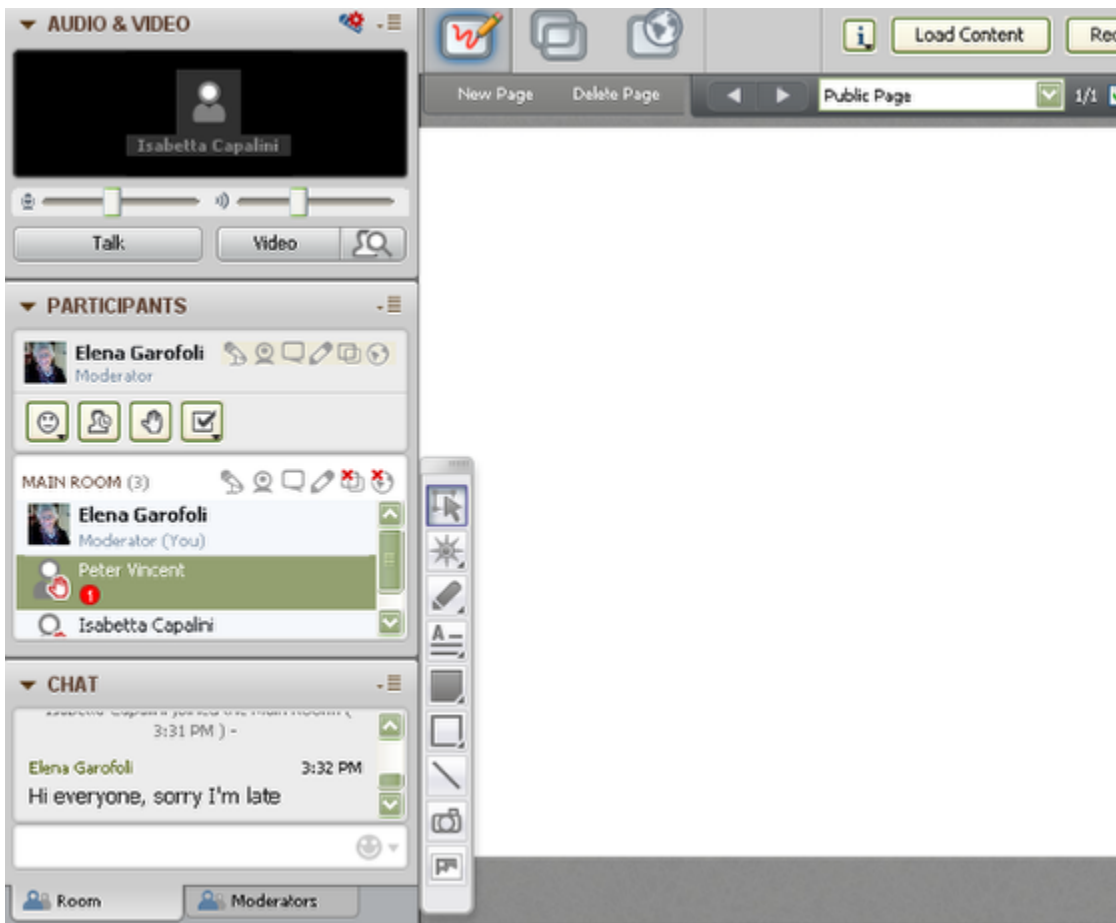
AUDIO & VIDEO

Isabetta Capalini

Talk

Video

PARTICIPANTS

Elena Garofoli
Moderator

MAIN ROOM (3)

Elena Garofoli
Moderator (You)

Peter Vincent
1

Isabetta Capalini

CHAT

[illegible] joined the Main Room ( 3:31 PM ) -

Elena Garofoli 3:32 PM
Hi everyone, sorry I'm late

Room

Moderators

Load Content

Re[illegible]

New Page

Delete Page

Public Page

1/1

A